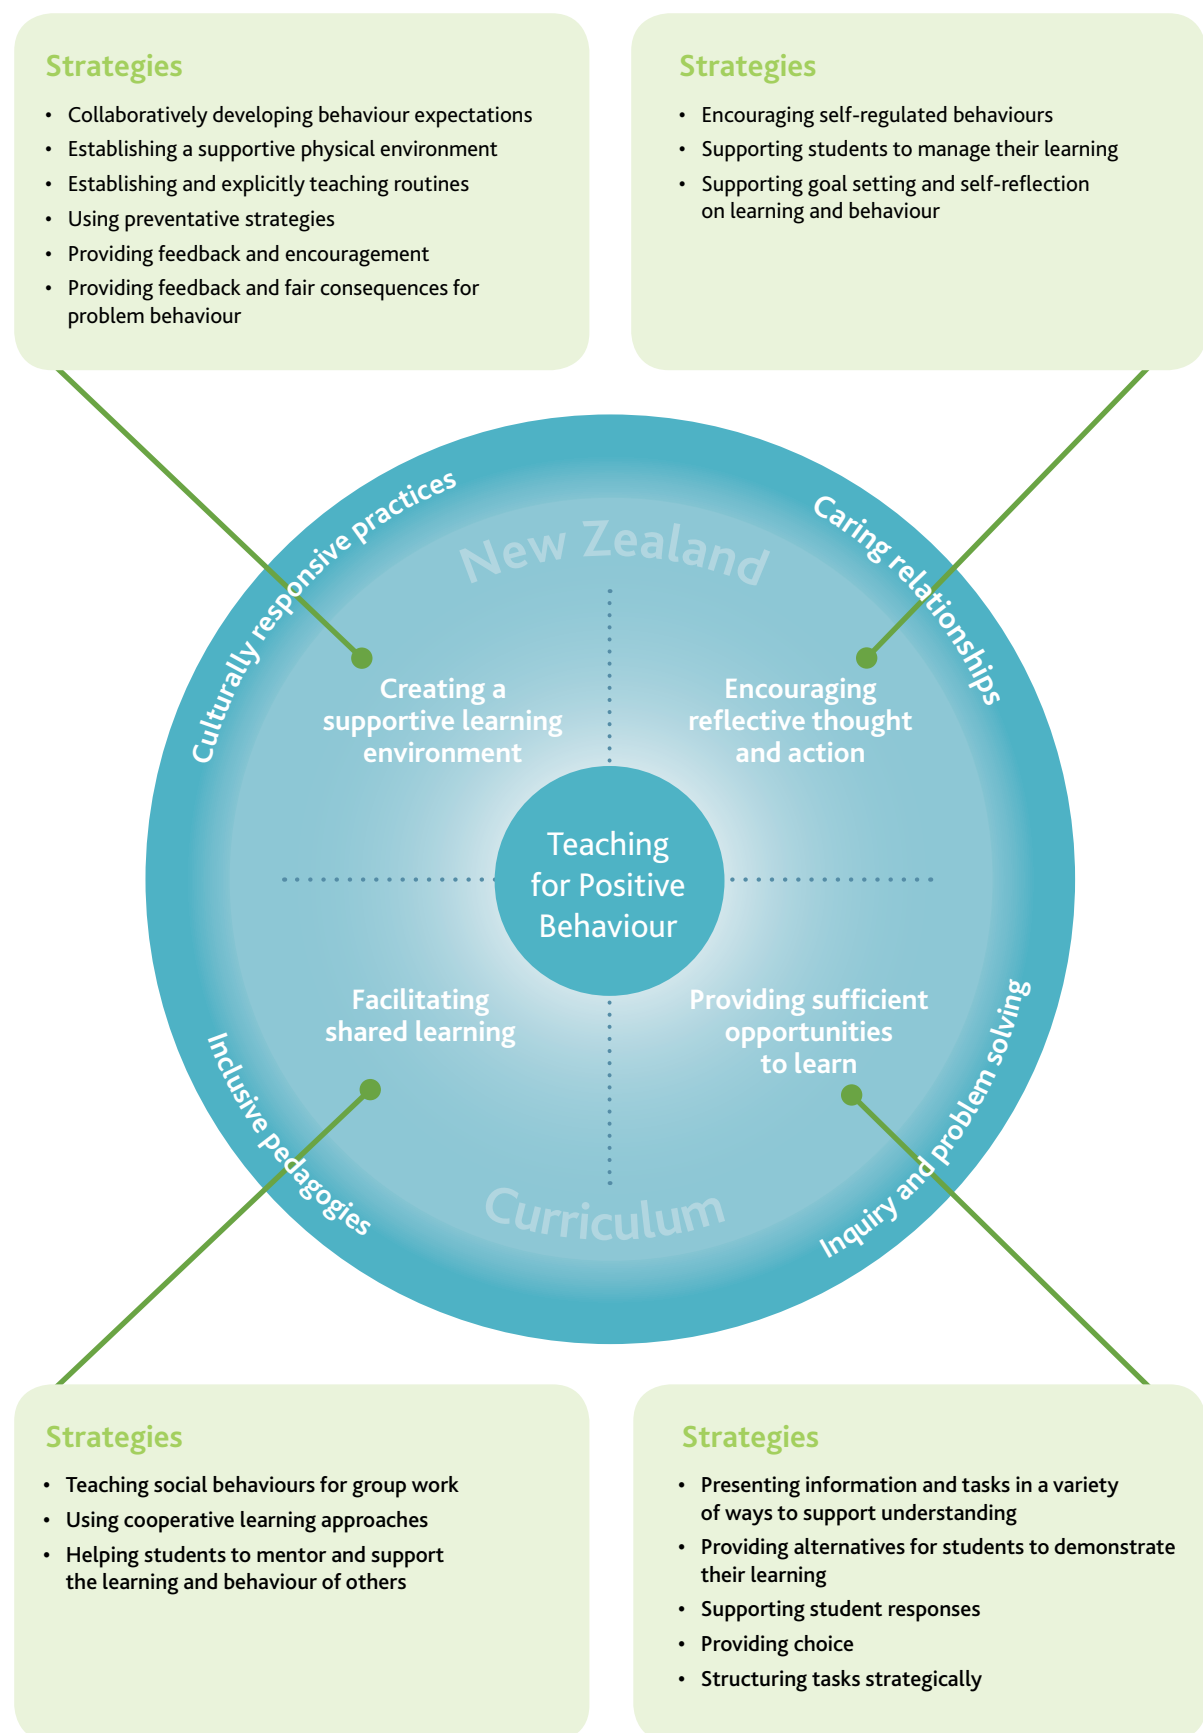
Strategies

- Collaboratively developing behaviour expectations
- Establishing a supportive physical environment
- Establishing and explicitly teaching routines
- Using preventative strategies
- Providing feedback and encouragement
- Providing feedback and fair consequences for problem behaviour

Strategies

- Encouraging self-regulated behaviours
- Supporting students to manage their learning
- Supporting goal setting and self-reflection on learning and behaviour

Culturally responsive practices

New Zealand

Caring relationships

Creating a supportive learning environment

Encouraging reflective thought and action

Teaching for Positive Behaviour

Facilitating shared learning

Providing sufficient opportunities to learn

Inclusive pedagogies

Curriculum

Inquiry and problem solving

Strategies

- Teaching social behaviours for group work
- Using cooperative learning approaches
- Helping students to mentor and support the learning and behaviour of others

Strategies

- Presenting information and tasks in a variety of ways to support understanding
- Providing alternatives for students to demonstrate their learning
- Supporting student responses
- Providing choice
- Structuring tasks strategically